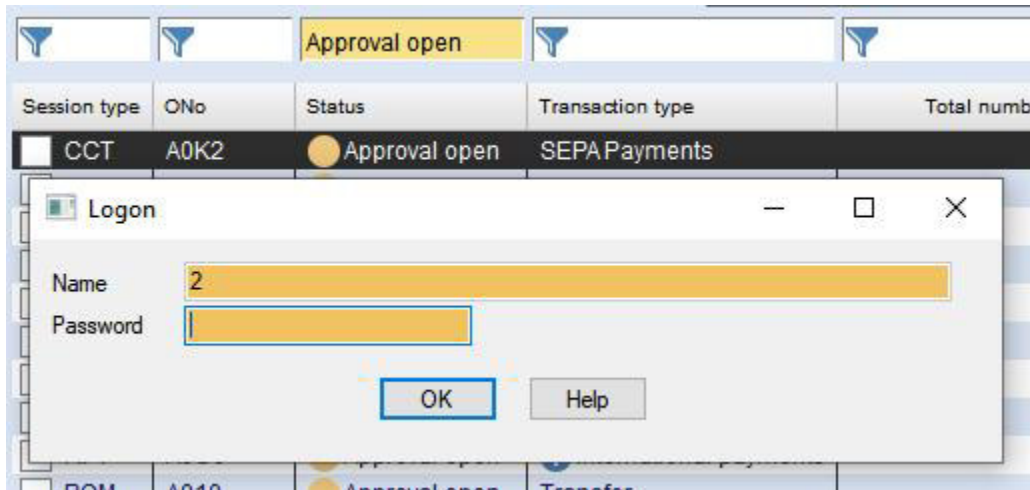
Approval open

| Session type | ONo | Status | Transaction type | Total numb |
|---|---|---|---|---|
| CCT | A0K2 | Approval open | SEPA Payments | |

Logon

Name 2

Password

OK Help

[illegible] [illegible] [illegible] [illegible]

BOM A010 Approval open Transfer